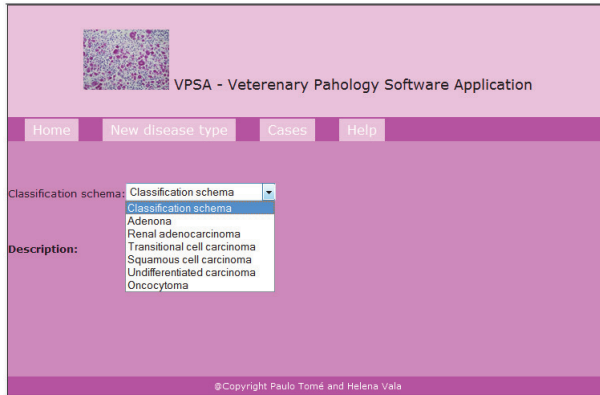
VPSA - Veterenary Pahology Software Application

Home New disease type Cases Help

Classification schema: Classification schema

Classification schema
Adenona
Renal adenocarcinoma
Transitional cell carcinoma
Squamous cell carcinoma
Undifferentiated carcinoma
Oncocytoma

Description:

@Copyright Paulo Tomé and Helena Vala